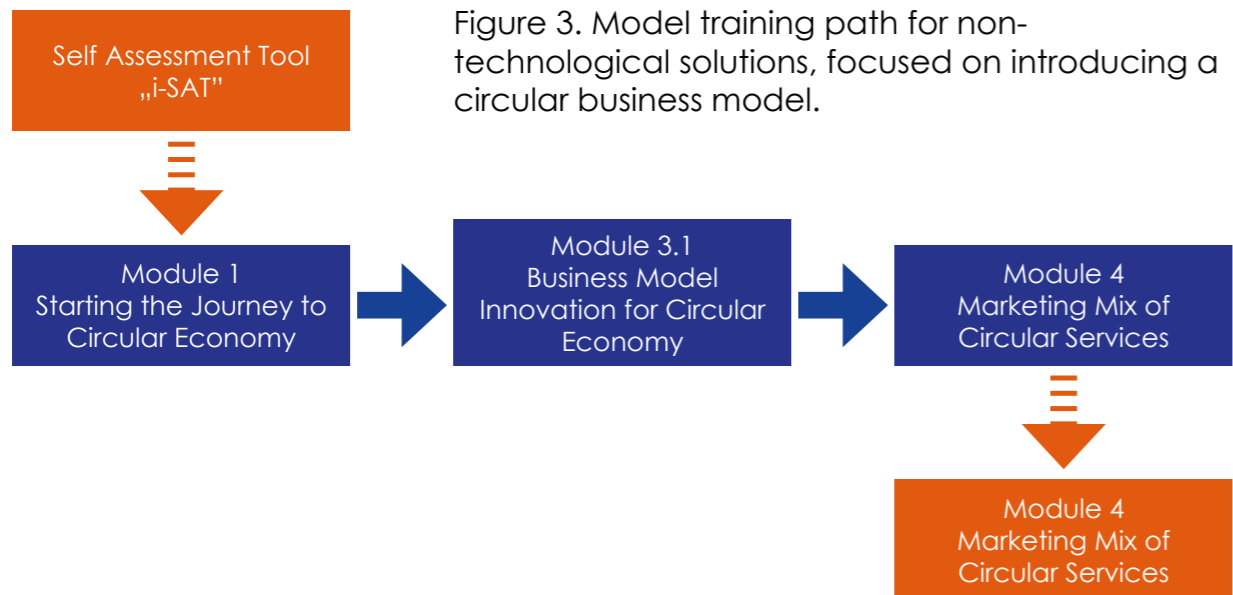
Self Assessment Tool „i-SAT"

Figure 3. Model training path for non-technological solutions, focused on introducing a circular business model.

Module 1
Starting the Journey to Circular Economy

Module 3.1
Business Model Innovation for Circular Economy

Module 4
Marketing Mix of Circular Services

Module 4
Marketing Mix of Circular Services